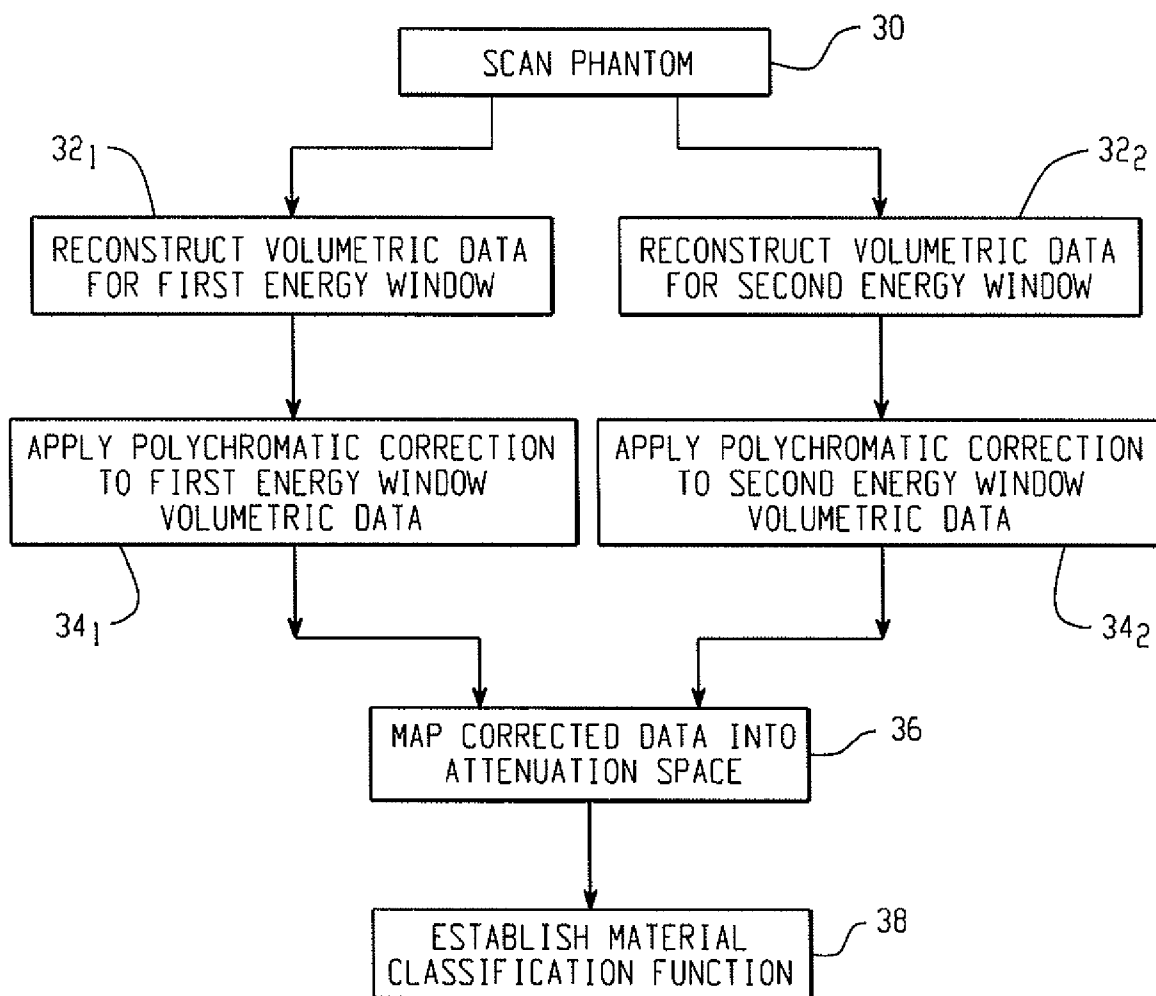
SCAN PHANTOM

30

$32_1$

$32_2$

RECONSTRUCT VOLUMETRIC DATA FOR FIRST ENERGY WINDOW

RECONSTRUCT VOLUMETRIC DATA FOR SECOND ENERGY WINDOW

APPLY POLYCHROMATIC CORRECTION TO FIRST ENERGY WINDOW VOLUMETRIC DATA

APPLY POLYCHROMATIC CORRECTION TO SECOND ENERGY WINDOW VOLUMETRIC DATA

$34_1$

$34_2$

MAP CORRECTED DATA INTO ATTENUATION SPACE

36

ESTABLISH MATERIAL CLASSIFICATION FUNCTION

38